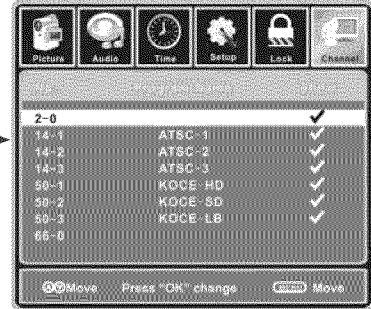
Picture Audio Time Setup Lock Channel

| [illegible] | Program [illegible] | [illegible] |
|---|---|---|
| 2-0 | | ✓ |
| 14-1 | ATSC-1 | ✓ |
| 14-2 | ATSC-2 | ✓ |
| 14-3 | ATSC-3 | ✓ |
| 50-1 | KOCE-HD | ✓ |
| 50-2 | KOCE-SD | ✓ |
| 50-3 | KOCE-LB | ✓ |
| 66-0 | | |

Move Press "OK" change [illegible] Move